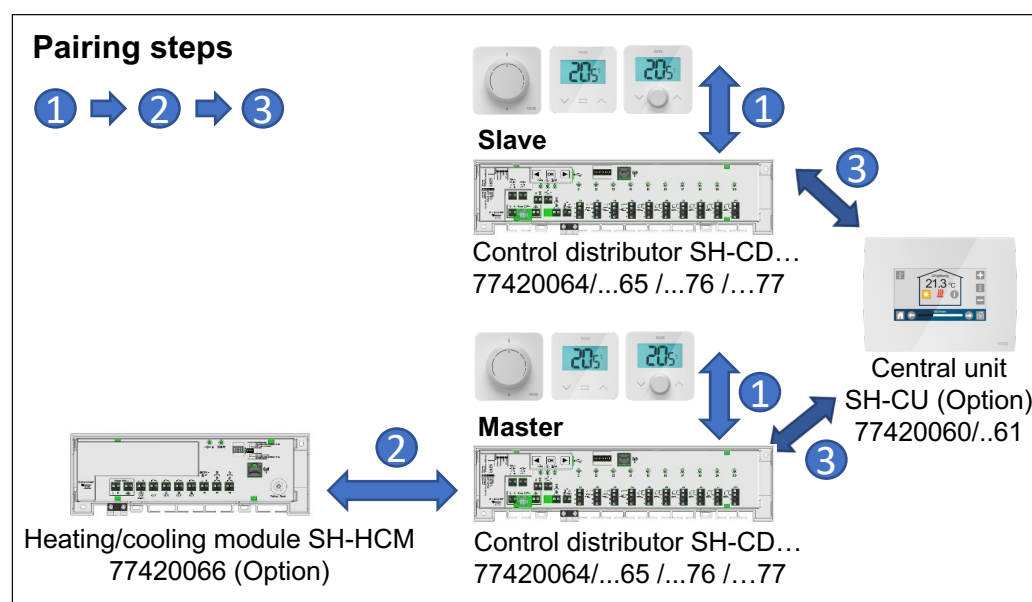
Pairing steps

1 ➔ 2 ➔ 3

20.5

20.5

1

Slave

3

Control distributor SH-CD…
77420064/...65 /...76 /…77

21.3 °C

Central unit
SH-CU (Option)
77420060/..61

20.5

20.5

1

Master

2

3

Heating/cooling module SH-HCM
77420066 (Option)

Control distributor SH-CD…
77420064/...65 /...76 /…77